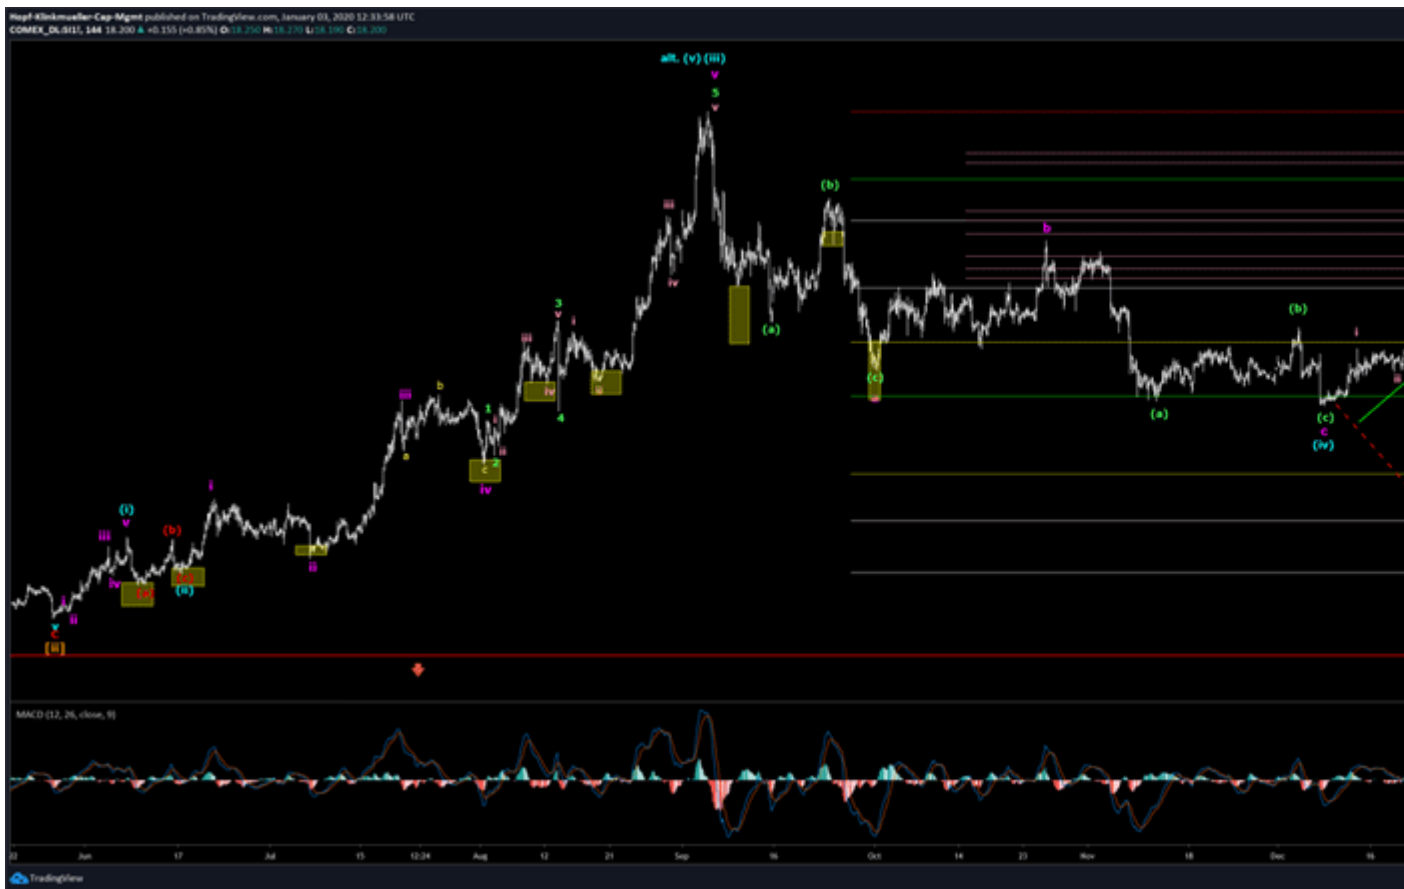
Hopf-Klinkmueller-Cap-Mgmt published on TradingView.com, January 03, 2020 12:33:58 UTC
COMEX_DL:SI1!, 144 18.200 ▲ +0.155 (+0.85%) O:18.250 H:18.270 L:18.190 C:18.200

alt. (v) (iii)
v
5
v
(b)
iii
iv
b
3
v
i
iii
iv
iv
(a)
(c)
(b)
i
iii
b
1
ii
a
c
2
iv
4
ii
(a)
(c)
c
(iv)
(i)
v
iii
(b)
i
iv
(a)
(c)
(ii)
ii
i
ii
v
c
[ii]

MACD (12, 26, close, 9)

22
Jun
17
Jul
15
12:24
Aug
12
21
Sep
16
Oct
14
23
Nov
18
Dec
16

TradingView